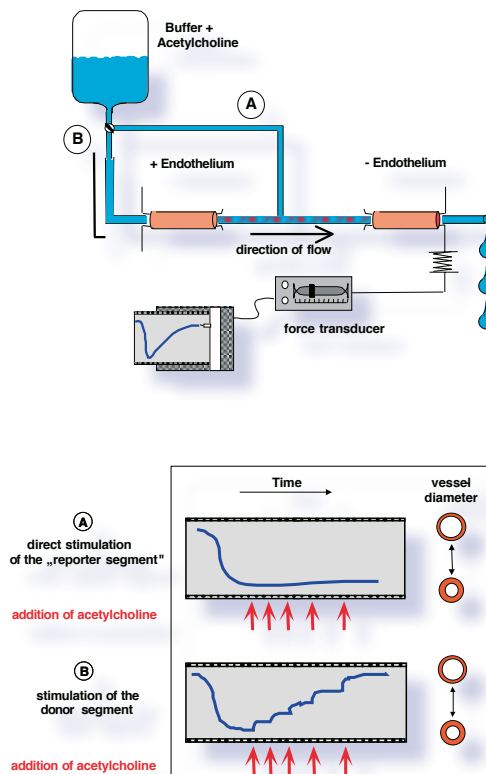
Buffer + Acetylcholine

A

B

+ Endothelium

- Endothelium

direction of flow

force transducer

Time

vessel diameter

A
direct stimulation of the „reporter segment"

addition of acetylcholine

B
stimulation of the donor segment

addition of acetylcholine